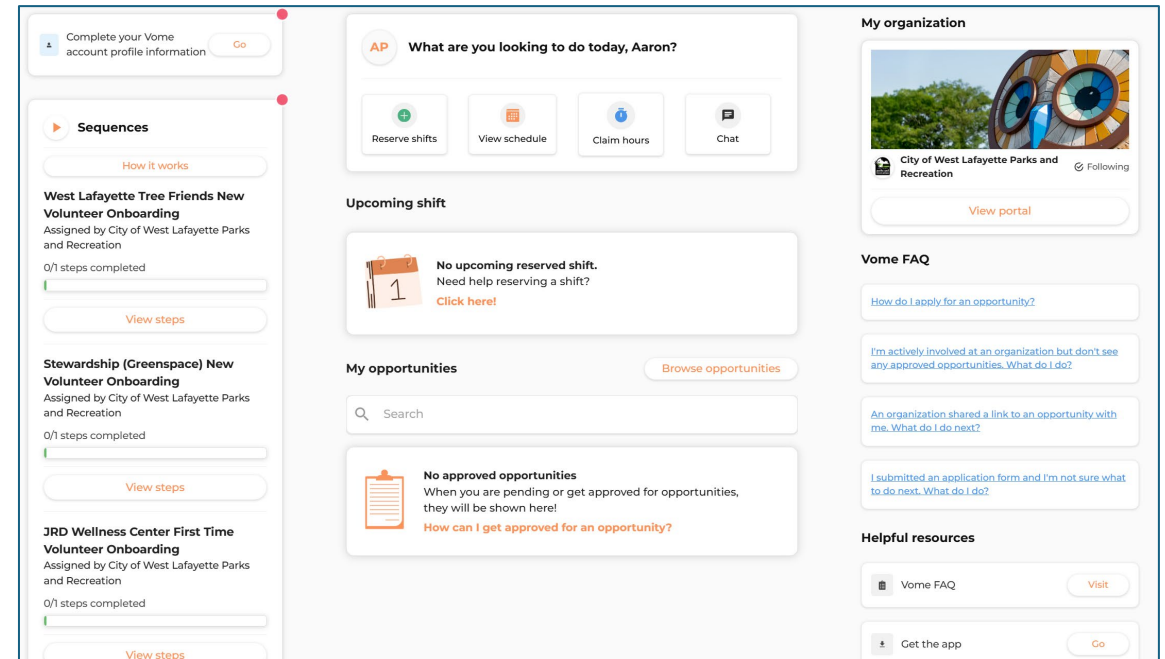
Complete your Vome account profile information
Go

Sequences

How it works

West Lafayette Tree Friends New Volunteer Onboarding
Assigned by City of West Lafayette Parks and Recreation

0/1 steps completed

View steps

Stewardship (Greenspace) New Volunteer Onboarding
Assigned by City of West Lafayette Parks and Recreation

0/1 steps completed

View steps

JRD Wellness Center First Time Volunteer Onboarding
Assigned by City of West Lafayette Parks and Recreation

0/1 steps completed

View steps

AP What are you looking to do today, Aaron?

Reserve shifts
View schedule
Claim hours
Chat

Upcoming shift

1
No upcoming reserved shift.
Need help reserving a shift?
Click here!

My opportunities
Browse opportunities

Search

No approved opportunities
When you are pending or get approved for opportunities, they will be shown here!
How can I get approved for an opportunity?

My organization

City of West Lafayette Parks and Recreation
Following

View portal

Vome FAQ

How do I apply for an opportunity?

I'm actively involved at an organization but don't see any approved opportunities. What do I do?

An organization shared a link to an opportunity with me. What do I do next?

I submitted an application form and I'm not sure what to do next. What do I do?

Helpful resources

Vome FAQ
Visit

Get the app
Go